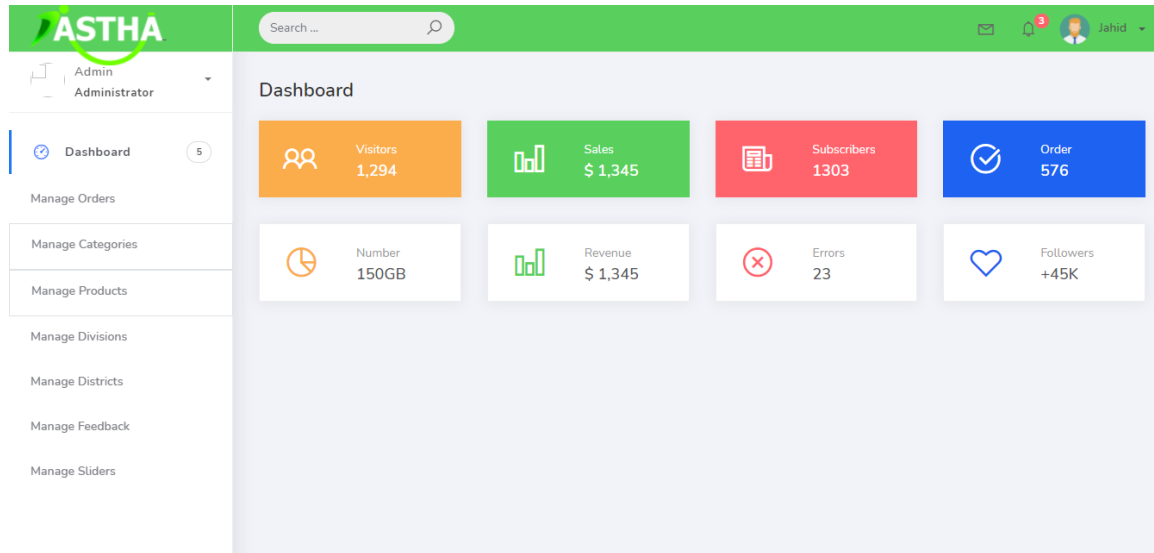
ASTHA

Search ...

3 Jahid

Admin
Administrator

Dashboard 5

Manage Orders

Manage Categories

Manage Products

Manage Divisions

Manage Districts

Manage Feedback

Manage Sliders

Dashboard

Visitors
1,294

Sales
$ 1,345

Subscribers
1303

Order
576

Number
150GB

Revenue
$ 1,345

Errors
23

Followers
+45K